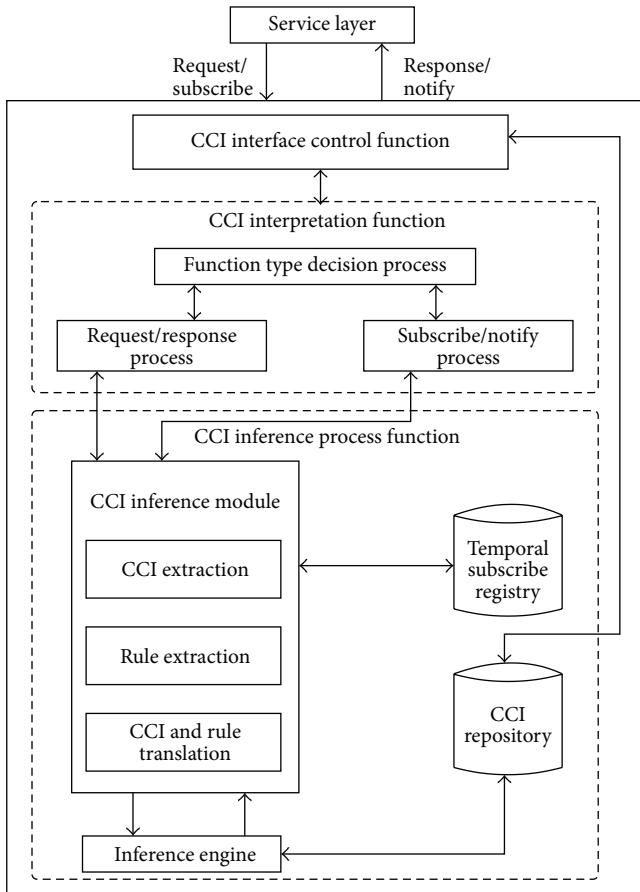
Service layer

Request/ subscribe

Response/ notify

CCI interface control function

CCI interpretation function

Function type decision process

Request/response process

Subscribe/notify process

CCI inference process function

CCI inference module

CCI extraction

Rule extraction

CCI and rule translation

Temporal subscribe registry

CCI repository

Inference engine